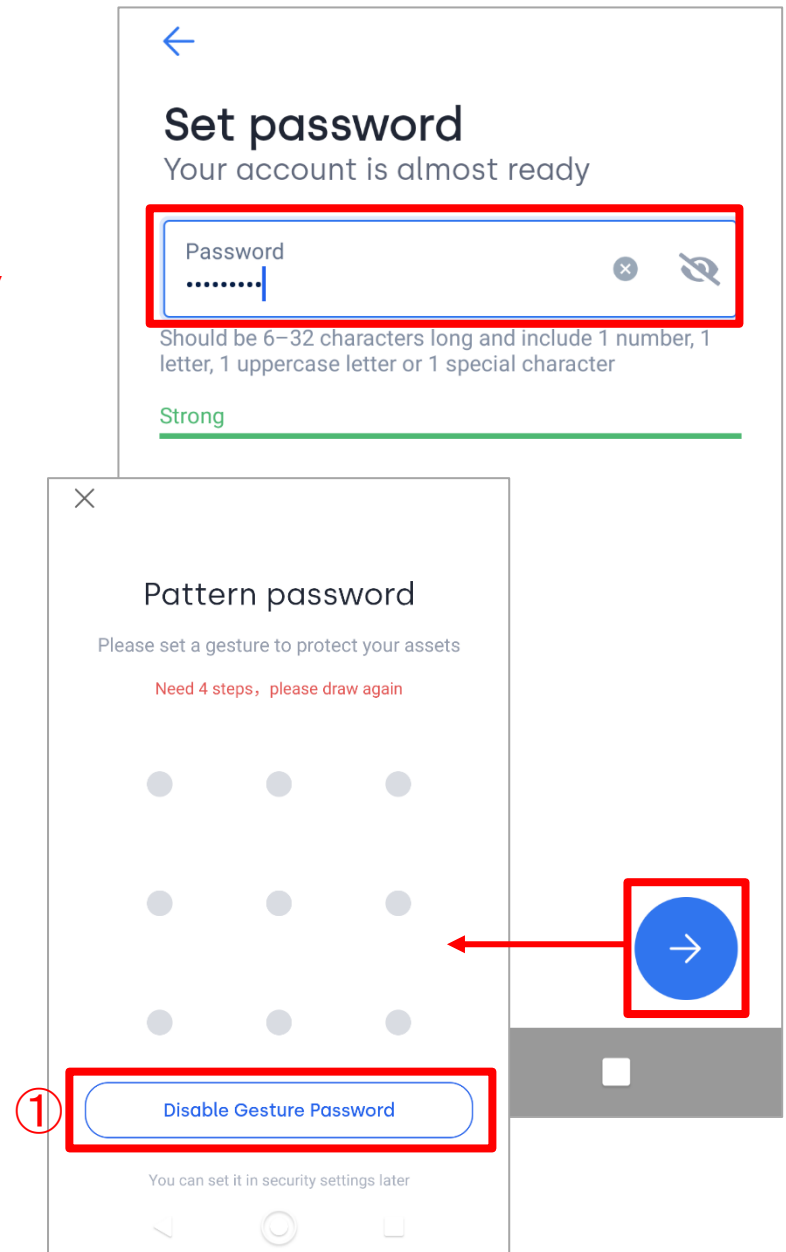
Set password
Your account is almost ready

Password
·········

Should be 6–32 characters long and include 1 number, 1 letter, 1 uppercase letter or 1 special character

Strong

Pattern password

Please set a gesture to protect your assets

Need 4 steps，please draw again

①

Disable Gesture Password

You can set it in security settings later